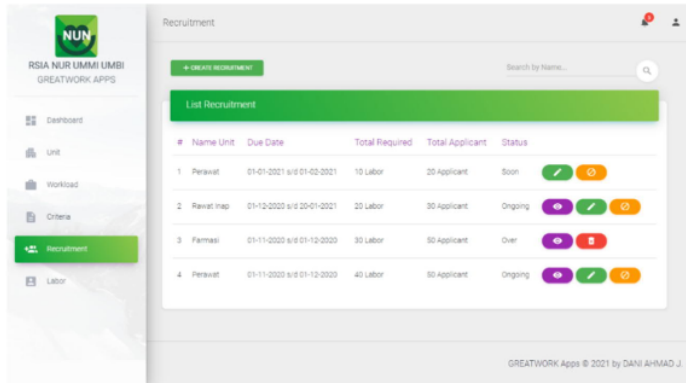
NUN

RSIA NUR UMMI UMBI
GREATWORK APPS

Dashboard
Unit
Workload
Criteria
Recruitment
Labor

Recruitment

+ CREATE RECRUITMENT

Search by Name...

List Recruitment

| # | Name Unit | Due Date | Total Required | Total Applicant | Status |
|---|---|---|---|---|---|
| 1 | Perawat | 01-01-2021 s/d 01-02-2021 | 10 Labor | 20 Applicant | Soon |
| 2 | Rawat Inap | 01-12-2020 s/d 20-01-2021 | 20 Labor | 30 Applicant | Ongoing |
| 3 | Farmasi | 01-11-2020 s/d 01-12-2020 | 30 Labor | 50 Applicant | Over |
| 4 | Perawat | 01-11-2020 s/d 01-12-2020 | 40 Labor | 60 Applicant | Ongoing |

GREATWORK Apps © 2021 by DANI AHMAD J.